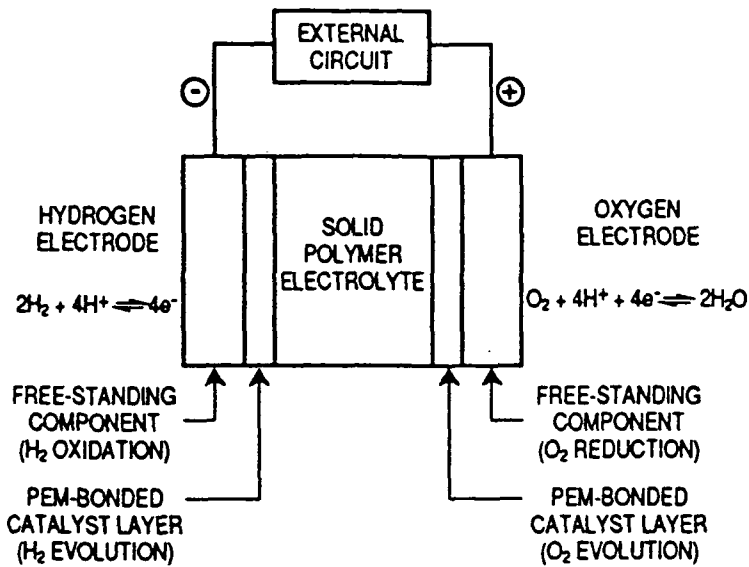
EXTERNAL CIRCUIT

$\ominus$

$\oplus$

HYDROGEN ELECTRODE

$2H_2 + 4H^+ \rightleftharpoons 4e^-$

SOLID POLYMER ELECTROLYTE

OXYGEN ELECTRODE

$O_2 + 4H^+ + 4e^- \rightleftharpoons 2H_2O$

FREE-STANDING COMPONENT ($H_2$ OXIDATION)

PEM-BONDED CATALYST LAYER ($H_2$ EVOLUTION)

FREE-STANDING COMPONENT ($O_2$ REDUCTION)

PEM-BONDED CATALYST LAYER ($O_2$ EVOLUTION)